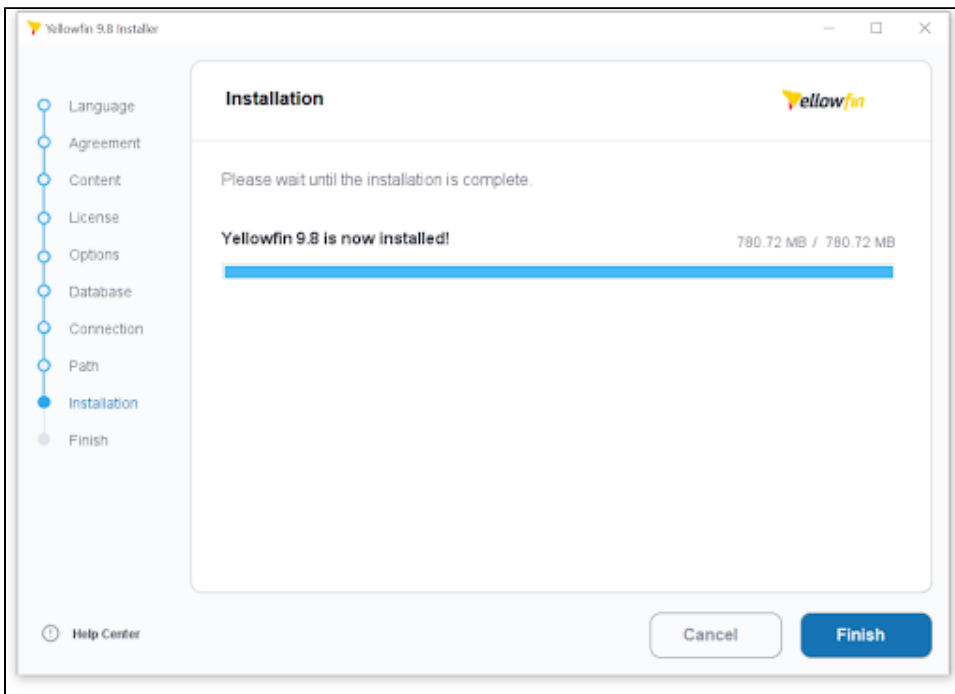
Yellowfin 9.8 Installer

Language
Agreement
Content
License
Options
Database
Connection
Path
Installation
Finish

Installation

Yellowfin

Please wait until the installation is complete.

Yellowfin 9.8 is now installed!

780.72 MB / 780.72 MB

Help Center

Cancel

Finish